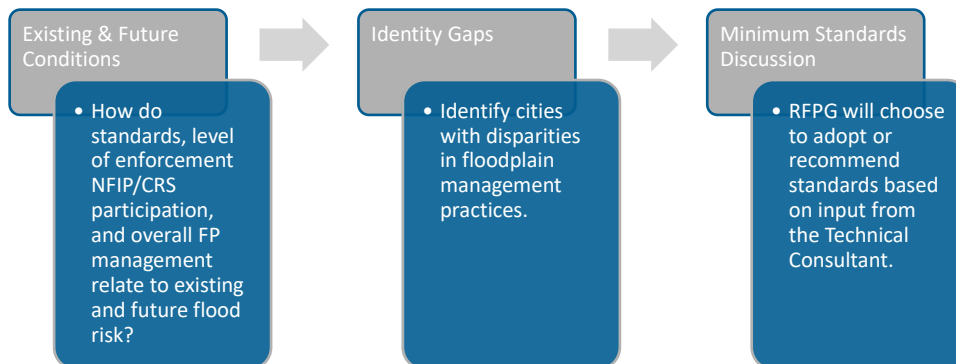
Existing & Future Conditions

• How do standards, level of enforcement NFIP/CRS participation, and overall FP management relate to existing and future flood risk?

Identity Gaps

• Identify cities with disparities in floodplain management practices.

Minimum Standards Discussion

• RFPG will choose to adopt or recommend standards based on input from the Technical Consultant.